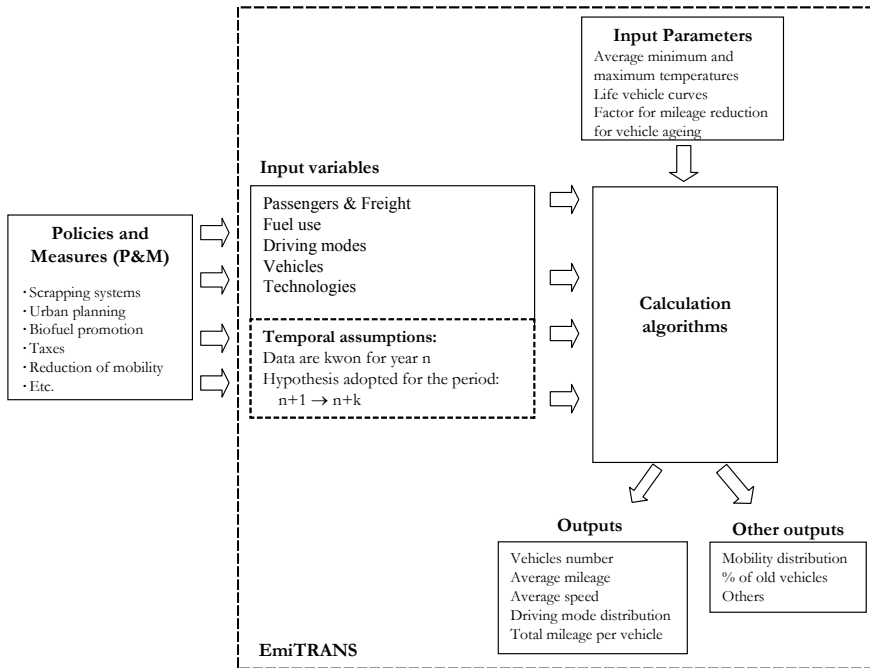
Input Parameters
Average minimum and maximum temperatures
Life vehicle curves
Factor for mileage reduction for vehicle ageing

Input variables

Passengers & Freight
Fuel use
Driving modes
Vehicles
Technologies

Policies and Measures (P&M)

· Scrapping systems
· Urban planning
· Biofuel promotion
· Taxes
· Reduction of mobility
· Etc.

Temporal assumptions:
Data are kwon for year n
Hypothesis adopted for the period:
n+1 → n+k

Calculation algorithms

Outputs

Vehicles number
Average mileage
Average speed
Driving mode distribution
Total mileage per vehicle

Other outputs

Mobility distribution
% of old vehicles
Others

EmiTRANS